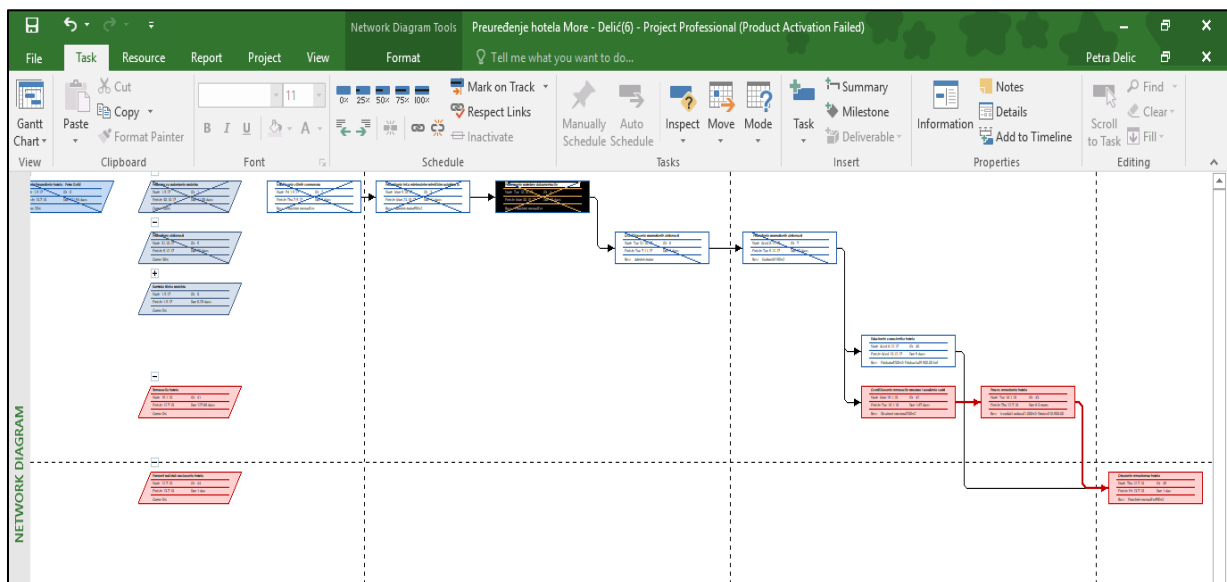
Network Diagram Tools Preuređenje hotela More - Delić(6) - Project Professional (Product Activation Failed)

File Task Resource Report Project View Format Tell me what you want to do... Petra Delic

Gantt Chart View | Paste | Cut | Copy | Format Painter | Clipboard | 11 | B I U | Font | 0% 25% 50% 75% 100% | Mark on Track | Respect Links | Inactivate | Schedule | Manually Schedule | Auto Schedule | Inspect | Move | Mode | Tasks | Task | Summary | Milestone | Deliverable | Insert | Information | Notes | Details | Add to Timeline | Properties | Scroll to Task | Find | Clear | Fill | Editing

NETWORK DIAGRAM